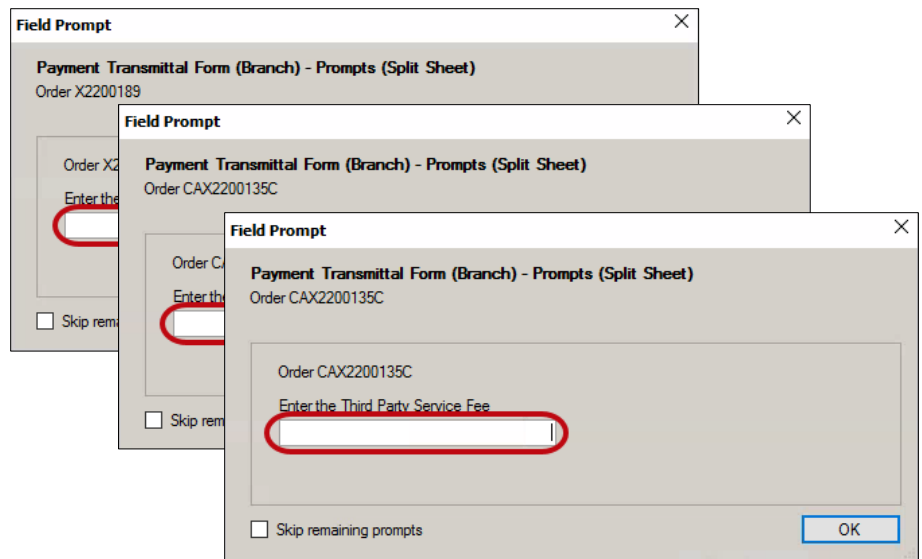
Field Prompt

Payment Transmittal Form (Branch) - Prompts (Split Sheet)
Order X2200189

Order X2

Enter the

Skip rema

Field Prompt

Payment Transmittal Form (Branch) - Prompts (Split Sheet)
Order CAX2200135C

Order CA

Enter the

Skip rem

Field Prompt

Payment Transmittal Form (Branch) - Prompts (Split Sheet)
Order CAX2200135C

Order CAX2200135C

Enter the Third Party Service Fee

Skip remaining prompts

OK